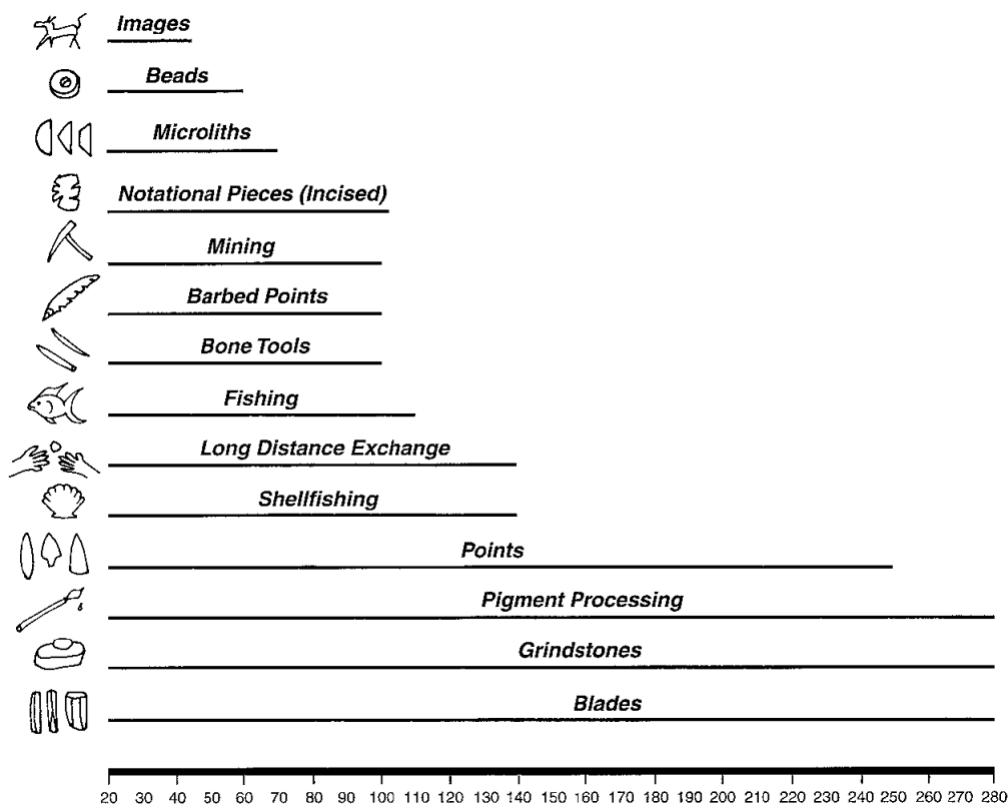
Images

Beads

Microliths

Notational Pieces (Incised)

Mining

Barbed Points

Bone Tools

Fishing

Long Distance Exchange

Shellfishing

Points

Pigment Processing

Grindstones

Blades

20 30 40 50 60 70 80 90 100 110 120 130 140 150 160 170 180 190 200 210 220 230 240 250 260 270 280